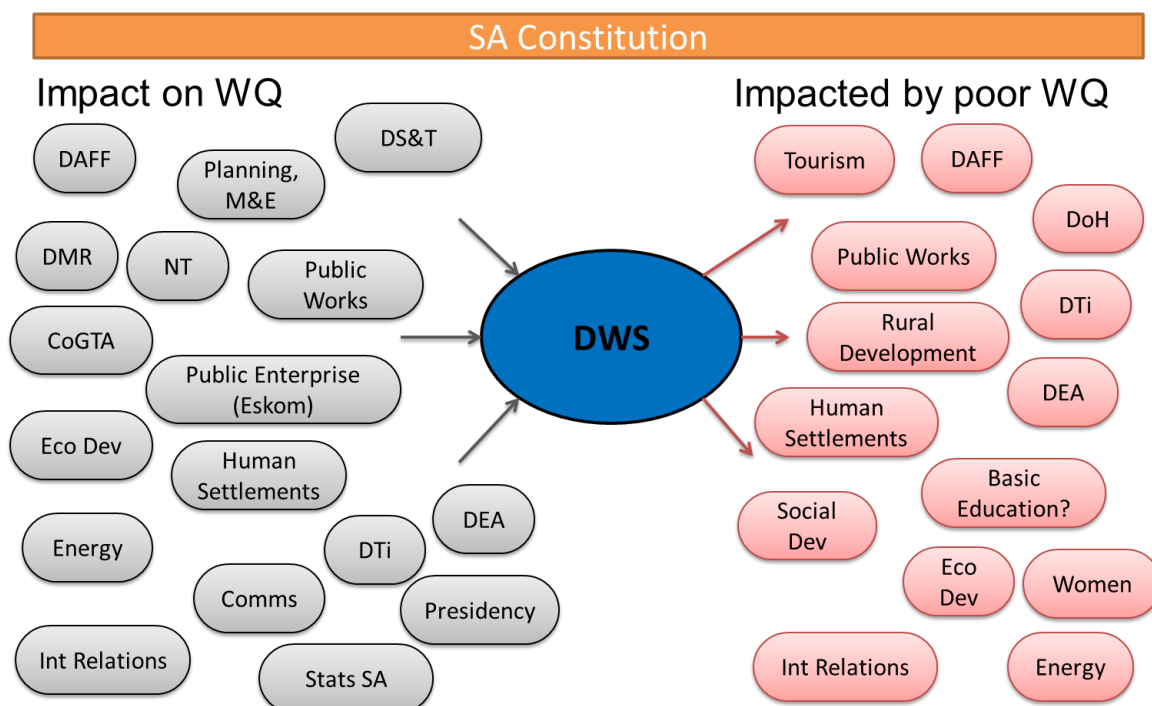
SA Constitution

Impact on WQ

DAFF

Planning, M&E

DS&T

DMR

NT

Public Works

CoGTA

Public Enterprise (Eskom)

Eco Dev

Human Settlements

Energy

DTi

DEA

Comms

Presidency

Int Relations

Stats SA

DWS

Impacted by poor WQ

Tourism

DAFF

DoH

Public Works

DTi

Rural Development

DEA

Human Settlements

Basic Education?

Social Dev

Eco Dev

Women

Int Relations

Energy